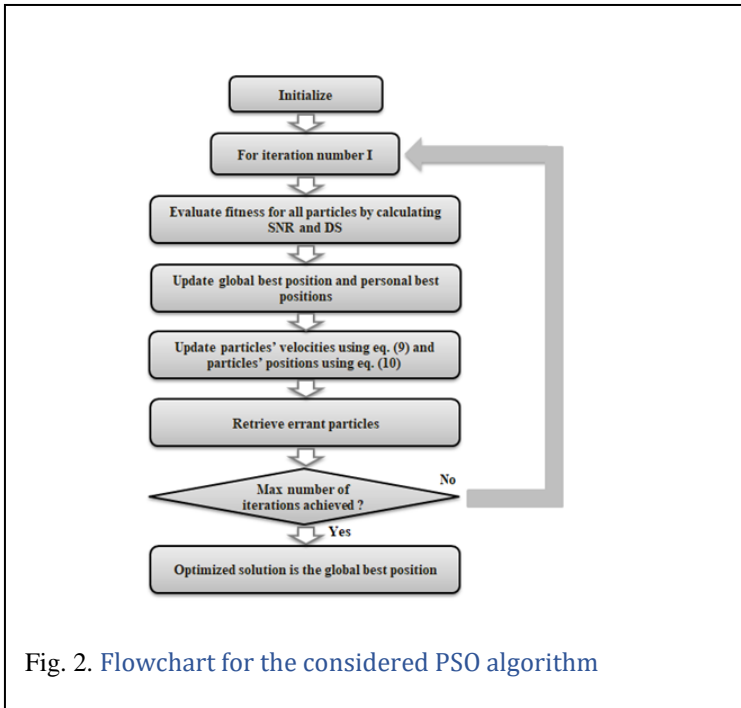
Initialize

For iteration number I

Evaluate fitness for all particles by calculating SNR and DS

Update global best position and personal best positions

Update particles' velocities using eq. (9) and particles' positions using eq. (10)

Retrieve errant particles

Max number of iterations achieved ?

No

Yes

Optimized solution is the global best position

Fig. 2. Flowchart for the considered PSO algorithm